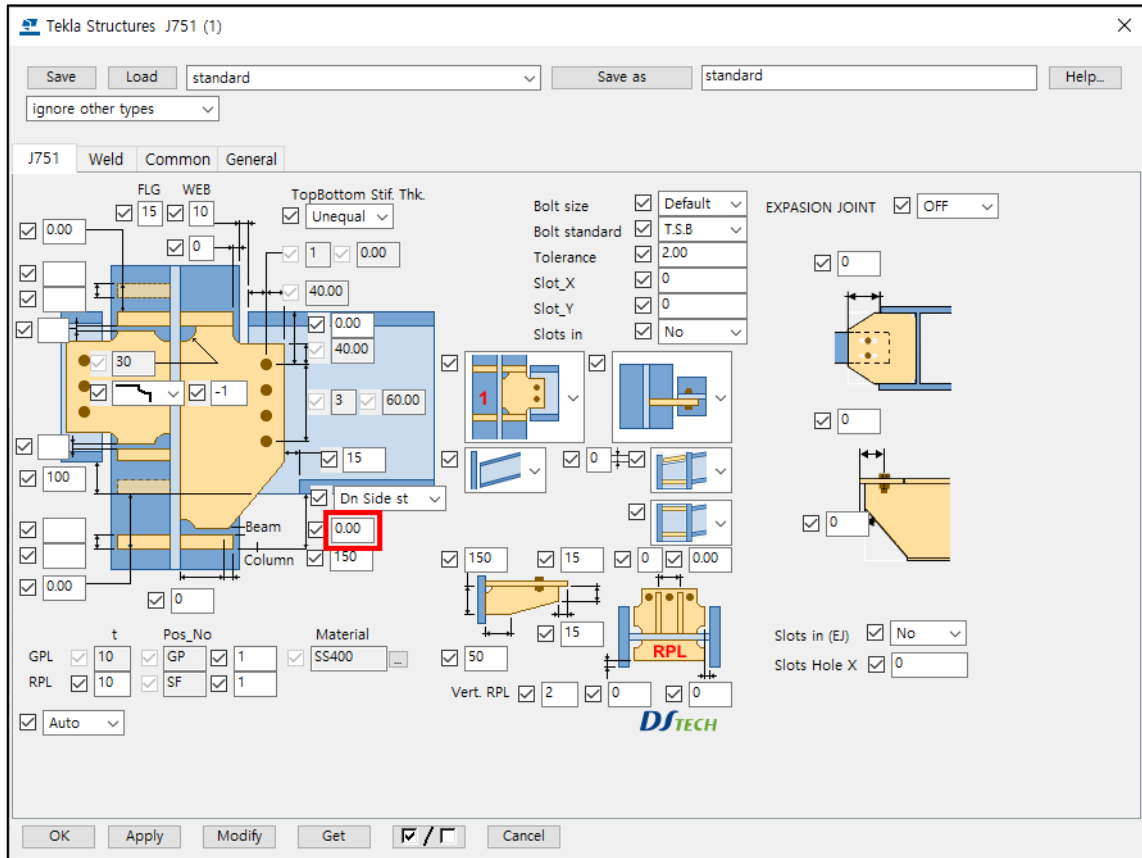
Tekla Structures J751 (1)

Save Load standard Save as standard Help...

ignore other types

J751 Weld Common General

FLG WEB
15 10
0.00
0
TopBottom Stif. Thk.
Unequal
1 0.00
40.00
0.00
40.00
30
-1
3 60.00
15
100
Dn Side st
Beam 0.00
Column 150
0.00
0

Bolt size Default
Bolt standard T.S.B
Tolerance 2.00
Slot_X 0
Slot_Y 0
Slots in No

1

0
150 15 0 0.00
15
50
RPL
Vert. RPL 2 0 0

DSTECH

EXPASION JOINT OFF
0
0
0

Slots in (EJ) No
Slots Hole X 0

t Pos_No Material
GPL 10 GP 1 SS400 ...
RPL 10 SF 1

Auto

OK Apply Modify Get ☑ / ☐ Cancel